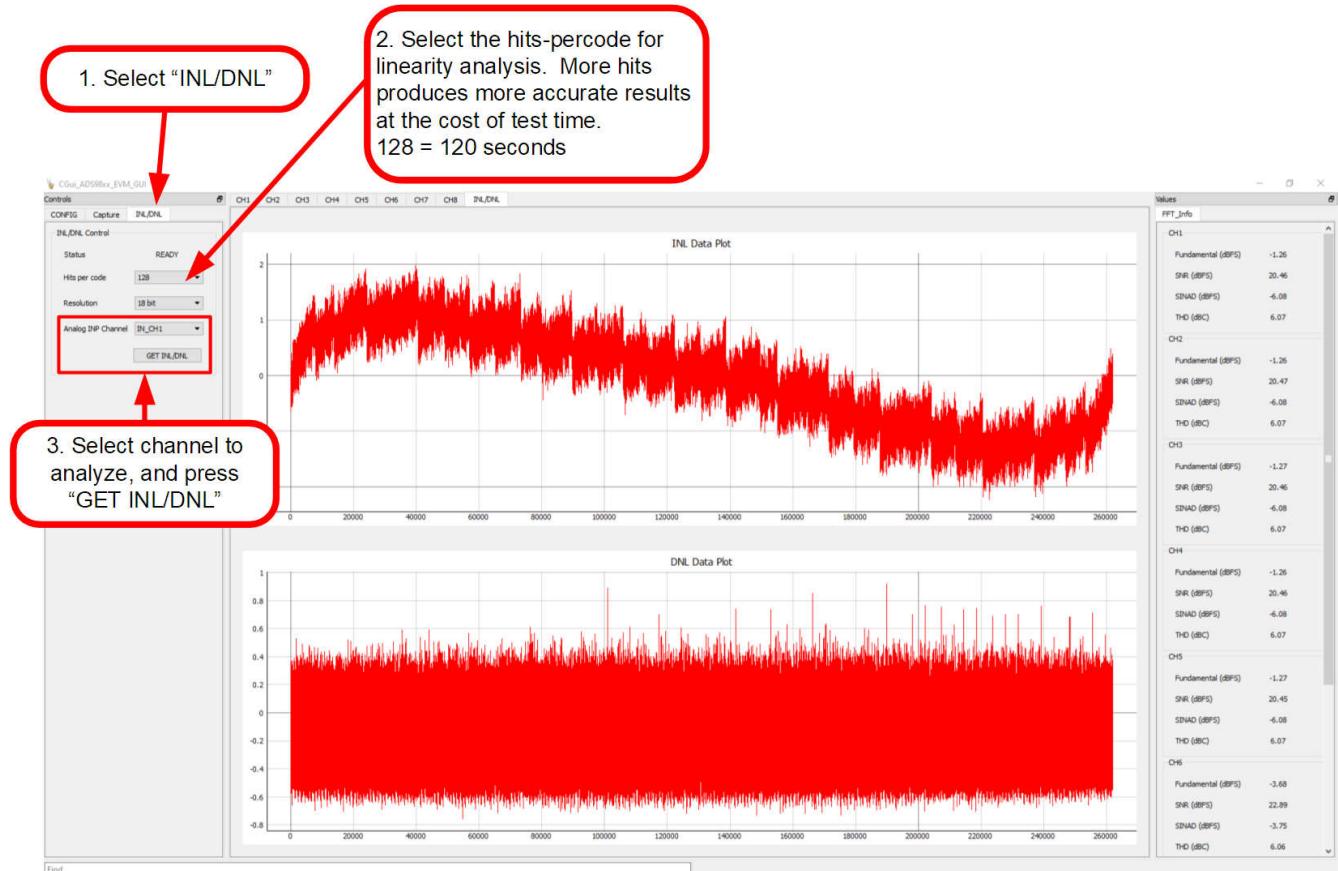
1. Select "INL/DNL"

2. Select the hits-percode for linearity analysis. More hits produces more accurate results at the cost of test time.
128 = 120 seconds

CGui_ADS98xx_EVM_GUI

Controls

CONFIG Capture INL/DNL

INL/DNL Control

Status READY

Hits per code 128

Resolution 18 bit

Analog INP Channel IN_CH1

GET INL/DNL

3. Select channel to analyze, and press "GET INL/DNL"

CH1 CH2 CH3 CH4 CH5 CH6 CH7 CH8 INL/DNL

INL Data Plot

2
1
0

0 20000 40000 60000 80000 100000 120000 140000 160000 180000 200000 220000 240000 260000

DNL Data Plot

1
0.8
0.6
0.4
0.2
0
-0.2
-0.4
-0.6
-0.8

0 20000 40000 60000 80000 100000 120000 140000 160000 180000 200000 220000 240000 260000

Values

FFT_Info

CH1
Fundamental (dBFS) -1.26
SNR (dBFS) 20.46
SINAD (dBFS) -6.08
THD (dBC) 6.07

CH2
Fundamental (dBFS) -1.26
SNR (dBFS) 20.47
SINAD (dBFS) -6.08
THD (dBC) 6.07

CH3
Fundamental (dBFS) -1.27
SNR (dBFS) 20.46
SINAD (dBFS) -6.08
THD (dBC) 6.07

CH4
Fundamental (dBFS) -1.26
SNR (dBFS) 20.46
SINAD (dBFS) -6.08
THD (dBC) 6.07

CH5
Fundamental (dBFS) -1.27
SNR (dBFS) 20.45
SINAD (dBFS) -6.08
THD (dBC) 6.07

CH6
Fundamental (dBFS) -3.68
SNR (dBFS) 22.89
SINAD (dBFS) -3.75
THD (dBC) 6.06

Find